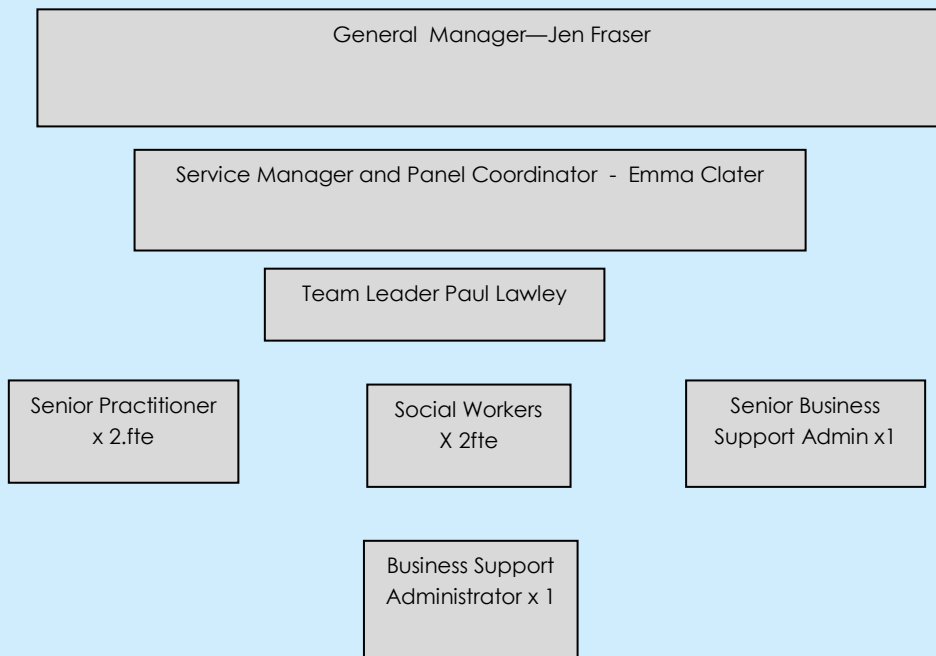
General Manager—Jen Fraser

Service Manager and Panel Coordinator - Emma Clater

Team Leader Paul Lawley

Senior Practitioner x 2.fte

Social Workers X 2fte

Senior Business Support Admin x1

Business Support Administrator x 1